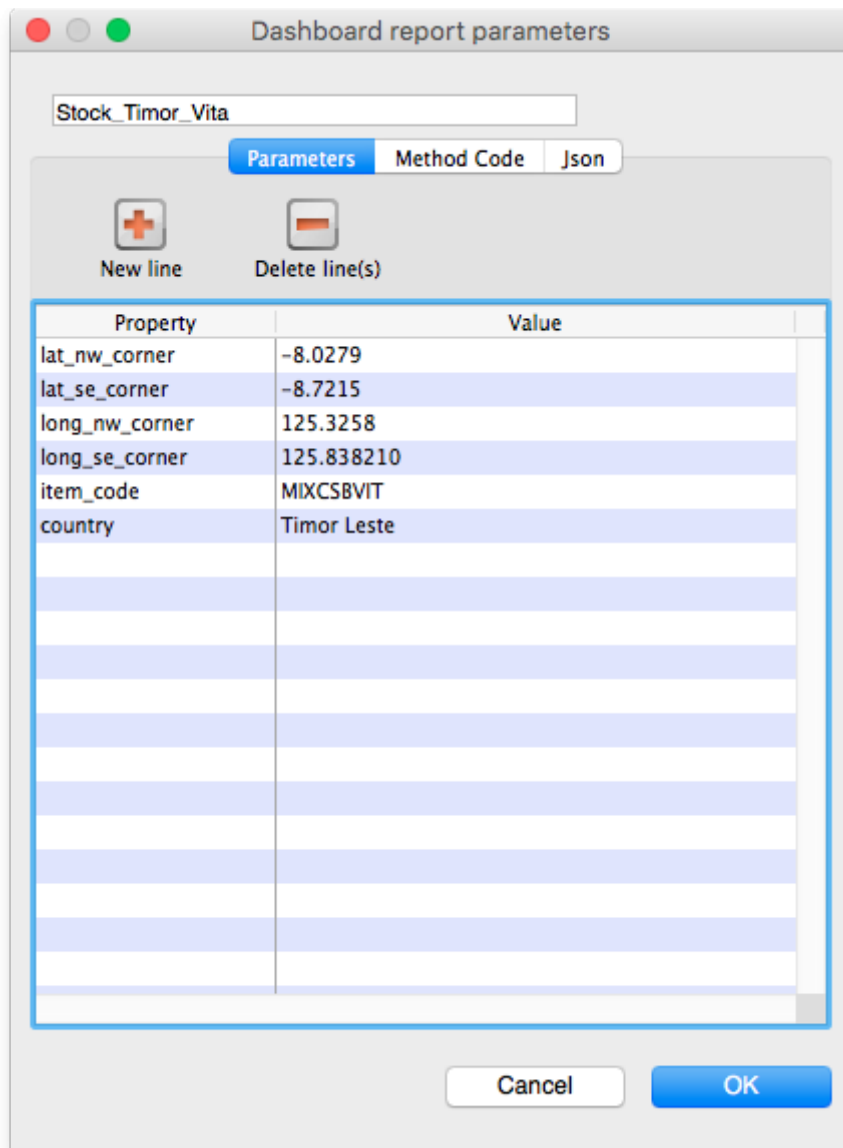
Dashboard report parameters

Stock_Timor_Vita

Parameters | Method Code | Json

New line
Delete line(s)

| Property | Value |
|---|---|
| lat_nw_corner | -8.0279 |
| lat_se_corner | -8.7215 |
| long_nw_corner | 125.3258 |
| long_se_corner | 125.838210 |
| item_code | MIXCSBVIT |
| country | Timor Leste |

Cancel
OK